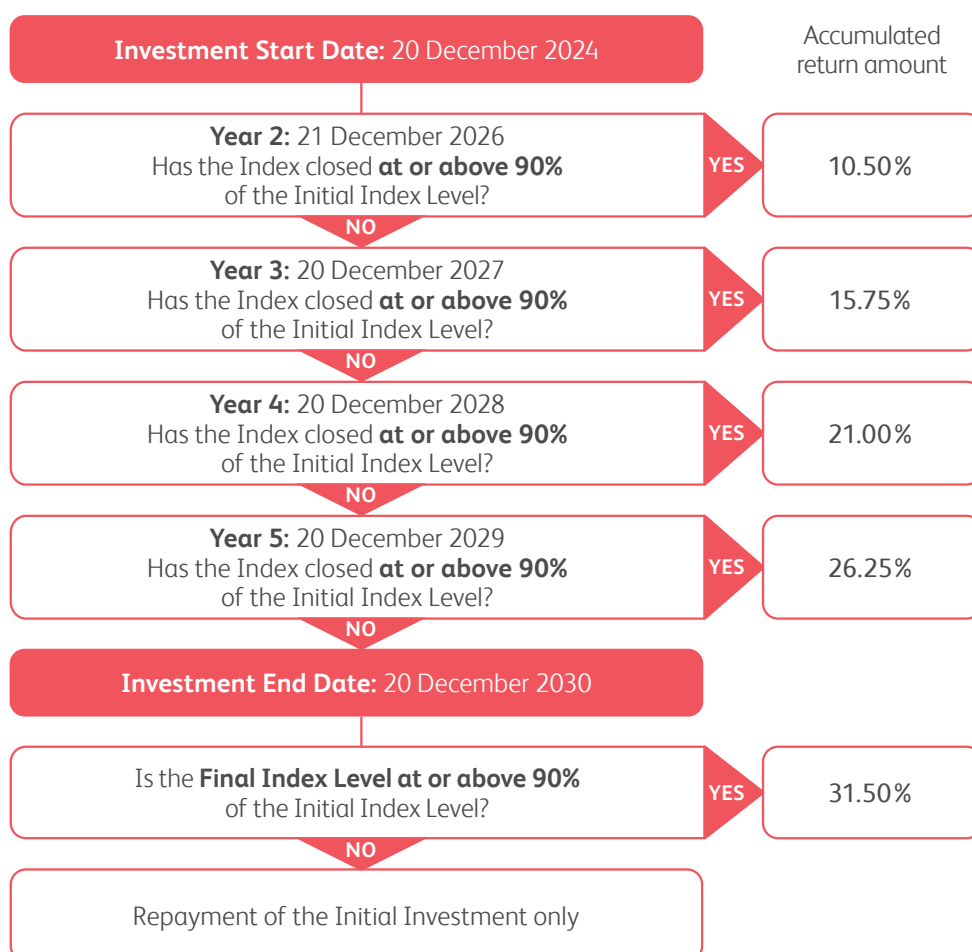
**Investment Start Date:** 20 December 2024

Accumulated return amount

**Year 2:** 21 December 2026
Has the Index closed **at or above 90%** of the Initial Index Level?

YES

10.50%

NO

**Year 3:** 20 December 2027
Has the Index closed **at or above 90%** of the Initial Index Level?

YES

15.75%

NO

**Year 4:** 20 December 2028
Has the Index closed **at or above 90%** of the Initial Index Level?

YES

21.00%

NO

**Year 5:** 20 December 2029
Has the Index closed **at or above 90%** of the Initial Index Level?

YES

26.25%

NO

**Investment End Date:** 20 December 2030

Is the **Final Index Level at or above 90%** of the Initial Index Level?

YES

31.50%

NO

Repayment of the Initial Investment only